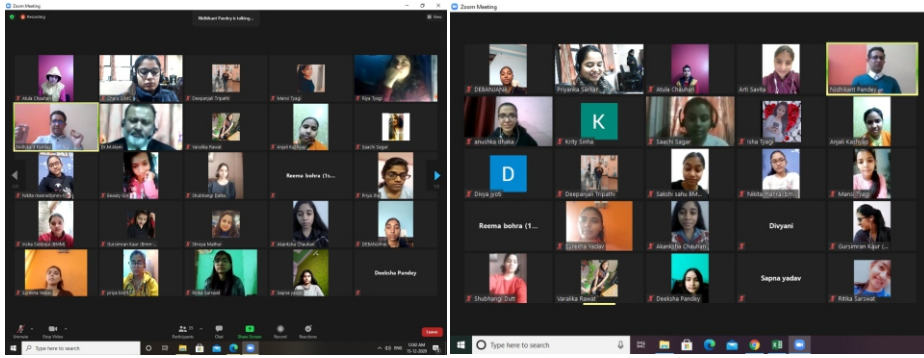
Zoom Meeting

Recording

Nishikant Pandey is talking...

View

Atula Chauhan
Charu Gupta
Deepanjali Tripathi
Mansi Tyagi
Riya Tyagi

Nishikant Pandey
Dr.M.Alam
Varalika Rawat
Anjali Kashyap
Saachi Sagar

Nikita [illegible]
Beauty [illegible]
Shubhangi Dutt
Reema bohra (1s...
Riya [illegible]

Anika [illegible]
Gursimran Kaur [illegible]
Shreya Mathur
Akanksha Chauhan
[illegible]

Sunidhi Yadav
priya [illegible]
Nidhi Sarswat
sapna yadav
Deeksha Pandey

Unmute
Stop Video
Participants
Chat
Share Screen
Record
Reactions
Leave

Type here to search

12:00 AM
15-12-2020

Zoom Meeting

DEBANJANA
Priyanka Sarkar
Atula Chauhan
Arti Savita
Nishikant Pandey

anushka dhaka
Krity Sinha
Saachi Sagar
Isha Tyagi
Anjali Kashyap

Divya Jos5
Deepanjali Tripathi
Sakshi sahu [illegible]
Nikita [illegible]
Mansi Tyagi

Reema bohra (1...
Sunidhi Yadav
Akanksha Chauhan
Divyani
Gursimran Kaur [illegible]

Shubhangi Dutt
Varalika Rawat
Deeksha Pandey
Sapna yadav
Ritika Sarswat

Type here to search